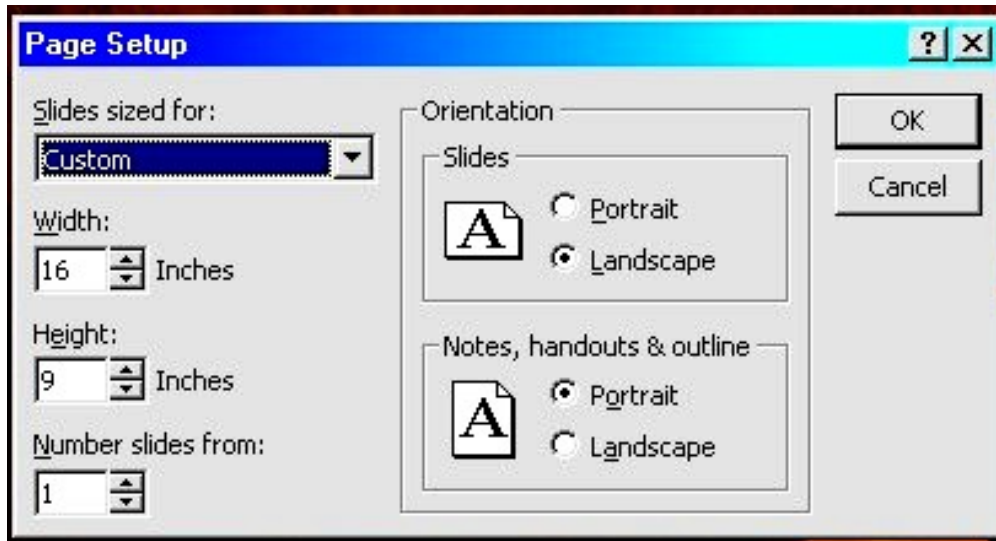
Page Setup

?

×

Slides sized for:

Custom

Width:

16

Inches

Height:

9

Inches

Number slides from:

1

Orientation

Slides

A

Portrait

Landscape

Notes, handouts & outline

A

Portrait

Landscape

OK

Cancel